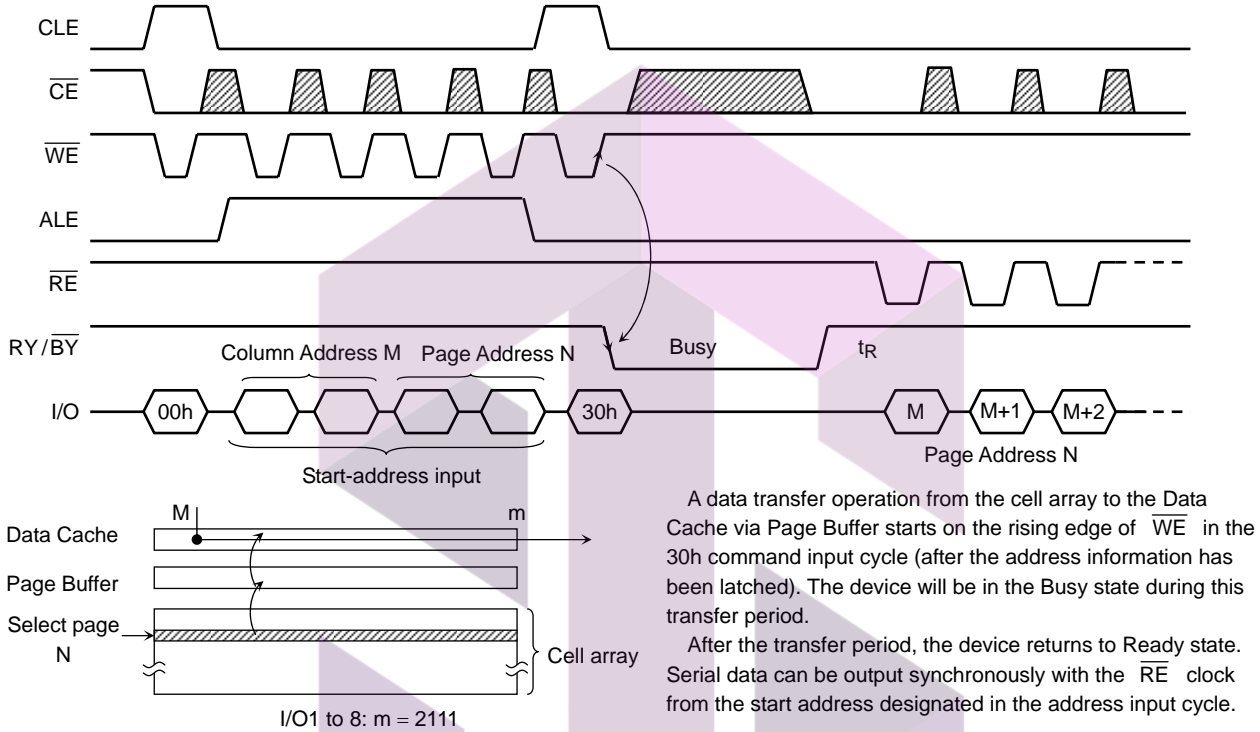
CLE

$\overline{CE}$

$\overline{WE}$

ALE

$\overline{RE}$

RY/$\overline{BY}$

Column Address M

Page Address N

Busy

$t_R$

I/O

00h

30h

M

M+1

M+2

Page Address N

Start-address input

M

m

Data Cache

Page Buffer

Select page N

Cell array

I/O1 to 8: m = 2111

A data transfer operation from the cell array to the Data Cache via Page Buffer starts on the rising edge of $\overline{WE}$ in the 30h command input cycle (after the address information has been latched). The device will be in the Busy state during this transfer period.

After the transfer period, the device returns to Ready state. Serial data can be output synchronously with the $\overline{RE}$ clock from the start address designated in the address input cycle.